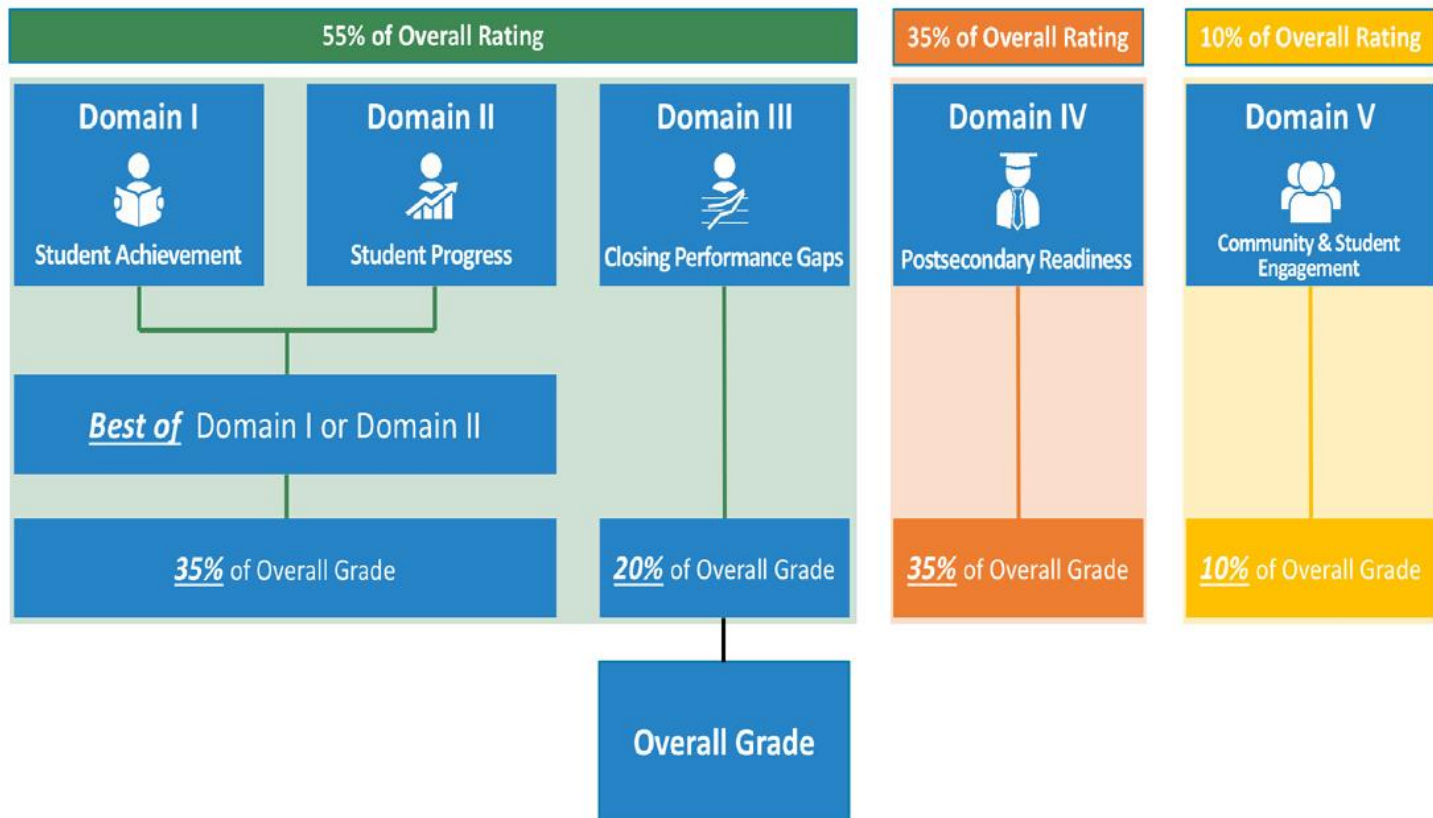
55% of Overall Rating

35% of Overall Rating

10% of Overall Rating

Domain I
Student Achievement

Domain II
Student Progress

Domain III
Closing Performance Gaps

Domain IV
Postsecondary Readiness

Domain V
Community & Student Engagement

Best of Domain I or Domain II

35% of Overall Grade

20% of Overall Grade

35% of Overall Grade

10% of Overall Grade

Overall Grade